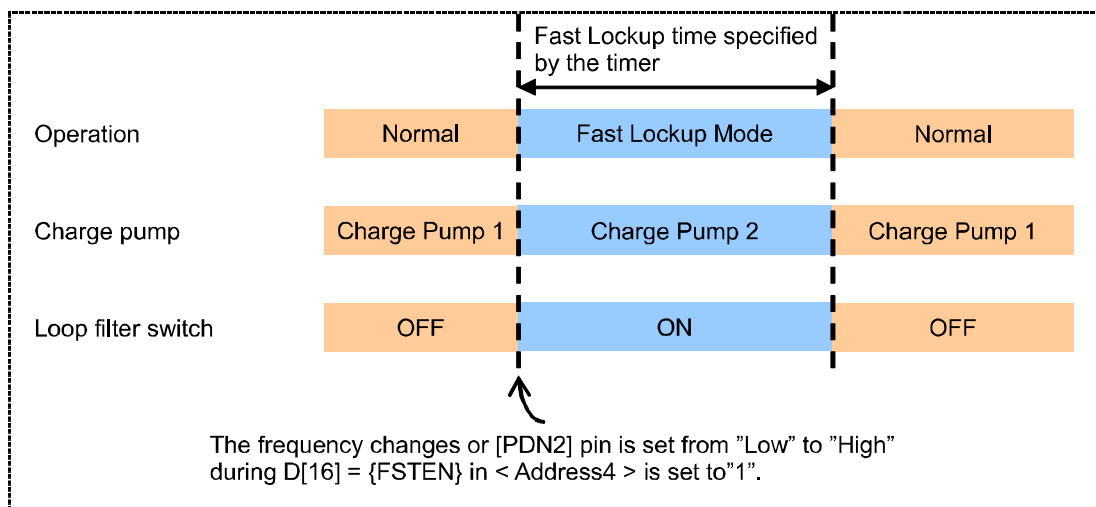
Fast Lockup time specified by the timer

Operation
Normal
Fast Lockup Mode
Normal

Charge pump
Charge Pump 1
Charge Pump 2
Charge Pump 1

Loop filter switch
OFF
ON
OFF

The frequency changes or [PDN2] pin is set from ”Low” to ”High” during D[16] = {FSTEN} in < Address4 > is set to”1”.